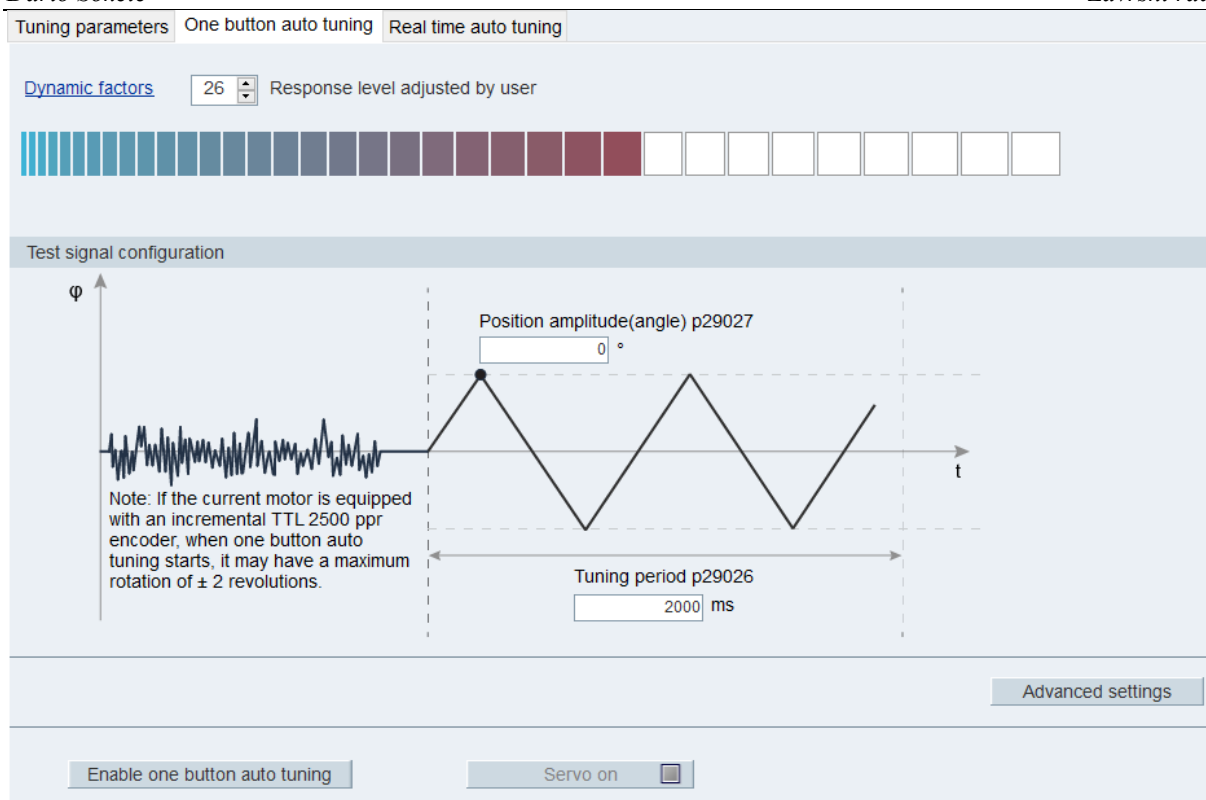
Tuning parameters | One button auto tuning | Real time auto tuning

Dynamic factors 26 Response level adjusted by user

Test signal configuration

φ

Position amplitude(angle) p29027

0 °

t

Note: If the current motor is equipped with an incremental TTL 2500 ppr encoder, when one button auto tuning starts, it may have a maximum rotation of ± 2 revolutions.

Tuning period p29026

2000 ms

Advanced settings

Enable one button auto tuning

Servo on